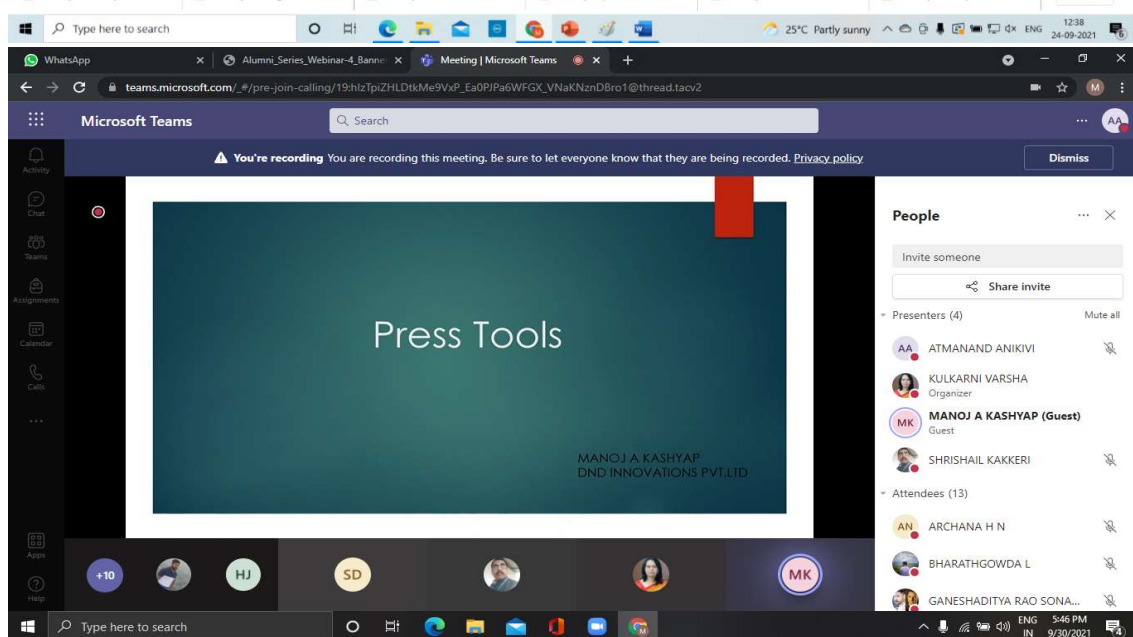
Type here to search

25°C Partly sunny ENG 12:38 24-09-2021

WhatsApp × Alumni_Series_Webinar-4_Banne × Meeting | Microsoft Teams × +

teams.microsoft.com/_#/pre-join-calling/19:hlzTpiZHLDtkMe9VxP_Ea0PJPa6WFGX_VNaKNznDBro1@thread.tacv2

Microsoft Teams

Search

AA

Activity

Chat

Teams

Assignments

Calendar

Calls

...

Apps

Help

**You're recording** You are recording this meeting. Be sure to let everyone know that they are being recorded. Privacy policy

Dismiss

Press Tools

MANOJ A KASHYAP
DND INNOVATIONS PVT.LTD

People

Invite someone

Share invite

Presenters (4)

Mute all

AA ATMANAND ANIKIVI

KULKARNI VARSHA
Organizer

MK MANOJ A KASHYAP (Guest)
Guest

SHRISHAIL KAKKERI

Attendees (13)

AN ARCHANA H N

BHARATHGOWDA L

GANESHADITYA RAO SONA...

+10 HJ SD MK

Type here to search

ENG IN 5:46 PM 9/30/2021